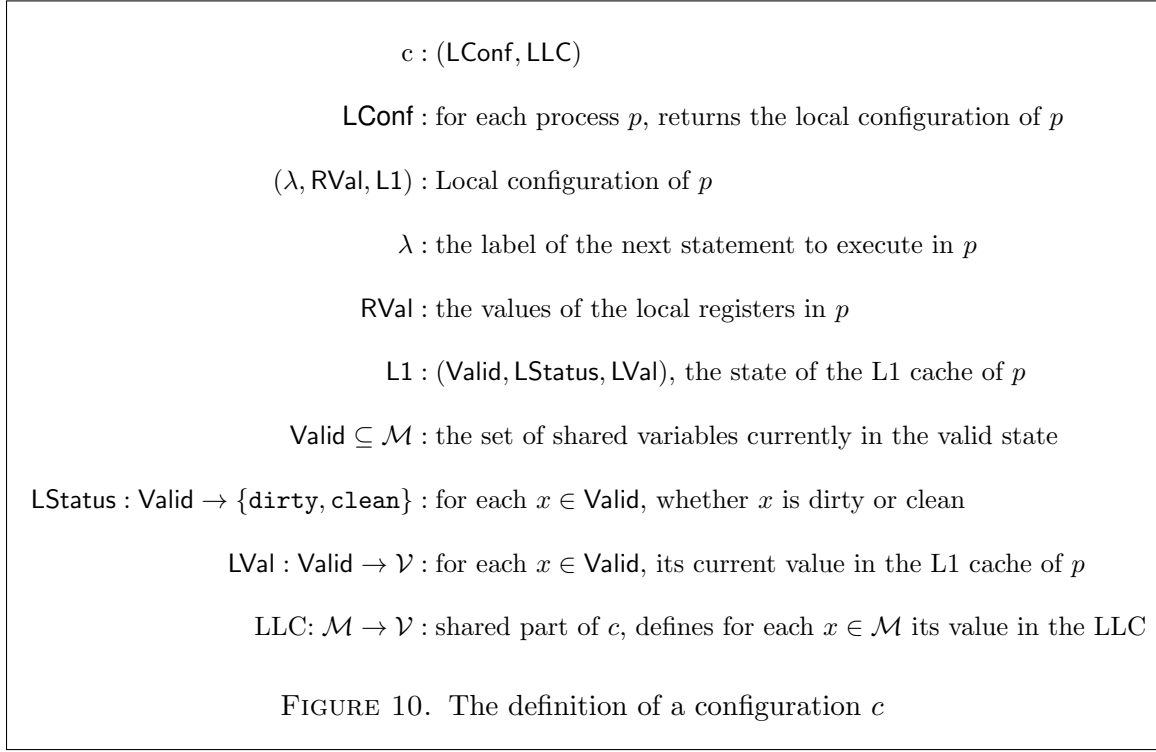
c : $(\mathsf{LConf}, \mathsf{LLC})$

$\mathsf{LConf}$ : for each process $p$, returns the local configuration of $p$

$(\lambda, \mathsf{RVal}, \mathsf{L1})$ : Local configuration of $p$

$\lambda$ : the label of the next statement to execute in $p$

$\mathsf{RVal}$ : the values of the local registers in $p$

$\mathsf{L1}$ : $(\mathsf{Valid}, \mathsf{LStatus}, \mathsf{LVal})$, the state of the L1 cache of $p$

$\mathsf{Valid} \subseteq \mathcal{M}$ : the set of shared variables currently in the valid state

$\mathsf{LStatus} : \mathsf{Valid} \rightarrow \{\mathtt{dirty}, \mathtt{clean}\}$ : for each $x \in \mathsf{Valid}$, whether $x$ is dirty or clean

$\mathsf{LVal} : \mathsf{Valid} \rightarrow \mathcal{V}$ : for each $x \in \mathsf{Valid}$, its current value in the L1 cache of $p$

LLC: $\mathcal{M} \rightarrow \mathcal{V}$ : shared part of $c$, defines for each $x \in \mathcal{M}$ its value in the LLC

FIGURE 10. The definition of a configuration $c$